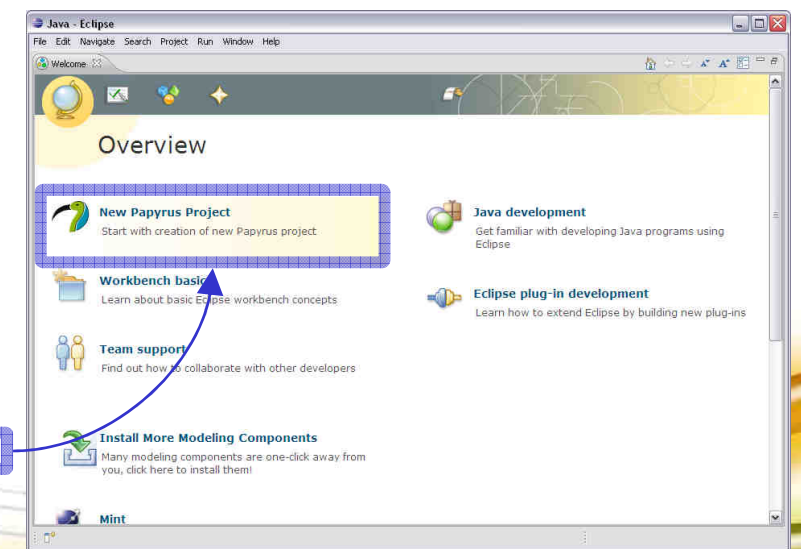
Java - Eclipse

File Edit Navigate Search Project Run Window Help

Welcome

Overview

New Papyrus Project
Start with creation of new Papyrus project

Java development
Get familiar with developing Java programs using Eclipse

Workbench basi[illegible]
Learn about basic Eclipse workbench concepts

Eclipse plug-in development
Learn how to extend Eclipse by building new plug-ins

Team support
Find out how to collaborate with other developers

Install More Modeling Components
Many modeling components are one-click away from you, click here to install them!

Mint